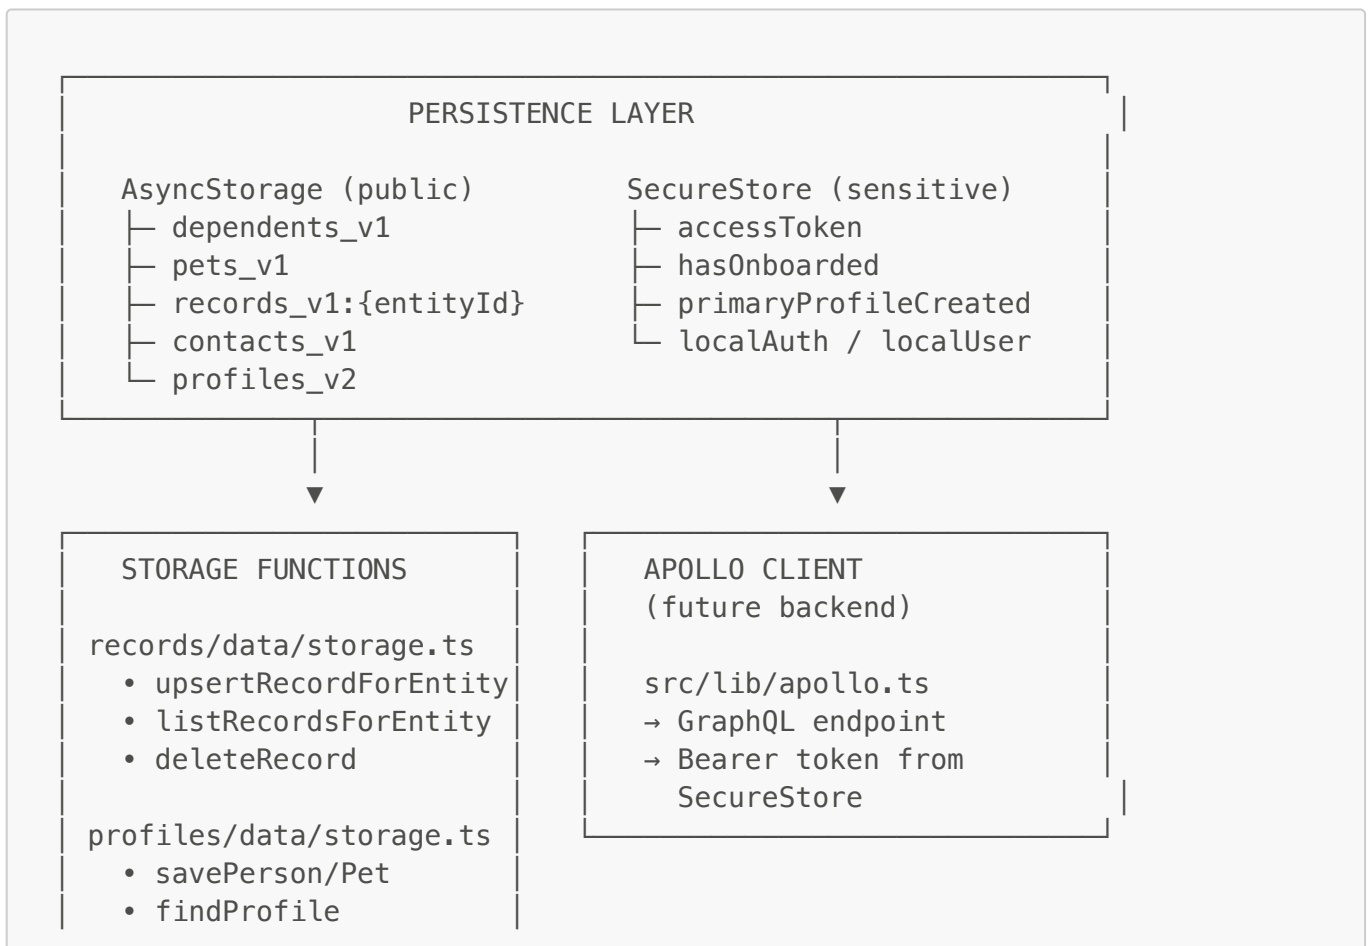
PERSISTENCE LAYER

AsyncStorage (public)
├─ dependents_v1
├─ pets_v1
├─ records_v1:{entityId}
├─ contacts_v1
└─ profiles_v2

SecureStore (sensitive)
├─ accessToken
├─ hasOnboarded
├─ primaryProfileCreated
└─ localAuth / localUser

STORAGE FUNCTIONS

records/data/storage.ts
• upsertRecordForEntity
• listRecordsForEntity
• deleteRecord

profiles/data/storage.ts
• savePerson/Pet
• findProfile

APOLLO CLIENT
(future backend)

src/lib/apollo.ts
→ GraphQL endpoint
→ Bearer token from SecureStore